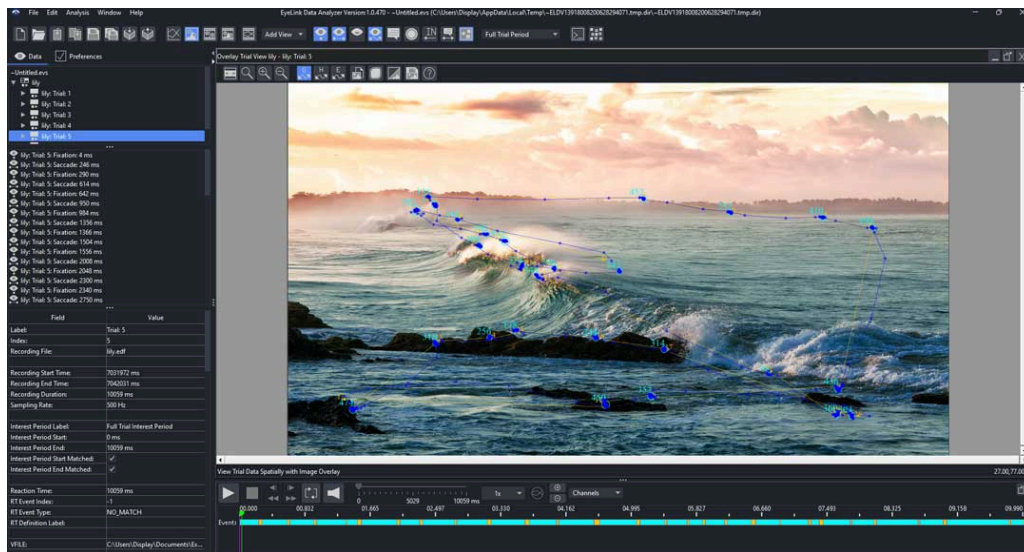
File Edit Analysis Window Help

EyeLink Data Analyzer Version:1.0.470 - ~Untitled.evs (C:\Users\Display\AppData\Local\Temp\~ELDV1391800820062829407 1.tmp.dir\~ELDV1391800820062829407 1.tmp.dir)

Add View

Full Trial Period

Data Preferences

~Untitled.evs
lily
lily: Trial: 1
lily: Trial: 2
lily: Trial: 3
lily: Trial: 4
lily: Trial: 5

lily: Trial: 5: Fixation: 4 ms
lily: Trial: 5: Saccade: 246 ms
lily: Trial: 5: Fixation: 290 ms
lily: Trial: 5: Saccade: 614 ms
lily: Trial: 5: Fixation: 642 ms
lily: Trial: 5: Saccade: 950 ms
lily: Trial: 5: Fixation: 984 ms
lily: Trial: 5: Saccade: 1336 ms
lily: Trial: 5: Fixation: 1366 ms
lily: Trial: 5: Saccade: 1504 ms
lily: Trial: 5: Fixation: 1556 ms
lily: Trial: 5: Saccade: 2008 ms
lily: Trial: 5: Fixation: 2048 ms
lily: Trial: 5: Saccade: 2300 ms
lily: Trial: 5: Fixation: 2340 ms
lily: Trial: 5: Saccade: 2750 ms

| Field | Value |
|---|---|
| Label: | Trial: 5 |
| Index: | 5 |
| Recording File: | lily.edf |
| Recording Start Time: | 7031972 ms |
| Recording End Time: | 7042031 ms |
| Recording Duration: | 10059 ms |
| Sampling Rate: | 500 Hz |
| Interest Period Label: | Full Trial Interest Period |
| Interest Period Start: | 0 ms |
| Interest Period End: | 10059 ms |
| Interest Period Start Matched: | ✓ |
| Interest Period End Matched: | ✓ |
| Reaction Time: | 10059 ms |
| RT Event Index: | -1 |
| RT Event Type: | NO_MATCH |
| RT Definition Label: | |
| VFILE: | C:\Users\Display\Documents\Ex... |

Overlay Trial View lily - lily: Trial: 5

View Trial Data Spatially with Image Overlay

27.00,77.00

0 5029 10059 ms 1x Channels

Events

00.000 00.832 01.665 02.497 03.330 04.162 04.995 05.827 06.660 07.493 08.325 09.158 09.990